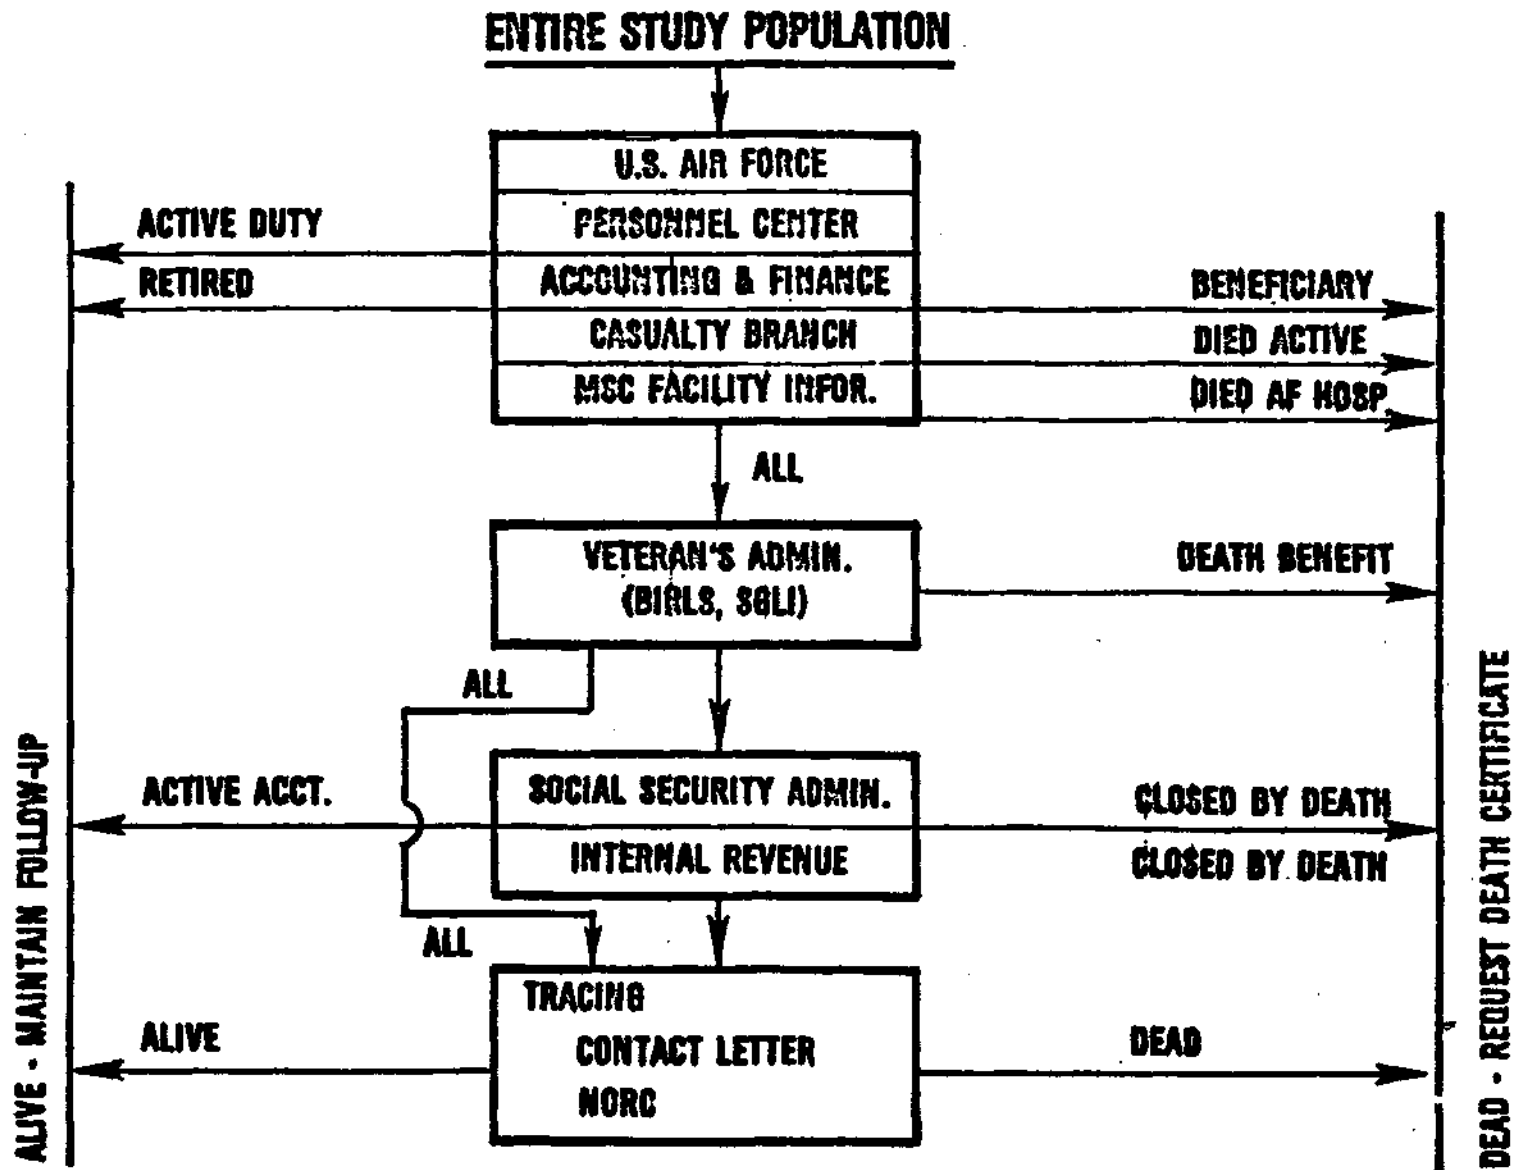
ENTIRE STUDY POPULATION

U.S. AIR FORCE
PERSONNEL CENTER
ACCOUNTING & FINANCE
CASUALTY BRANCH
MSC FACILITY INFOR.

ACTIVE DUTY
RETIRED

BENEFICIARY
DIED ACTIVE
DIED AF HOSP

ALL

VETERAN'S ADMIN.
(BIRLS, SGLI)

DEATH BENEFIT

ALL

SOCIAL SECURITY ADMIN.
INTERNAL REVENUE

ACTIVE ACCT.

CLOSED BY DEATH
CLOSED BY DEATH

ALL

TRACING
CONTACT LETTER
NORC

ALIVE

DEAD

ALIVE - MAINTAIN FOLLOW-UP

DEAD - REQUEST DEATH CERTIFICATE